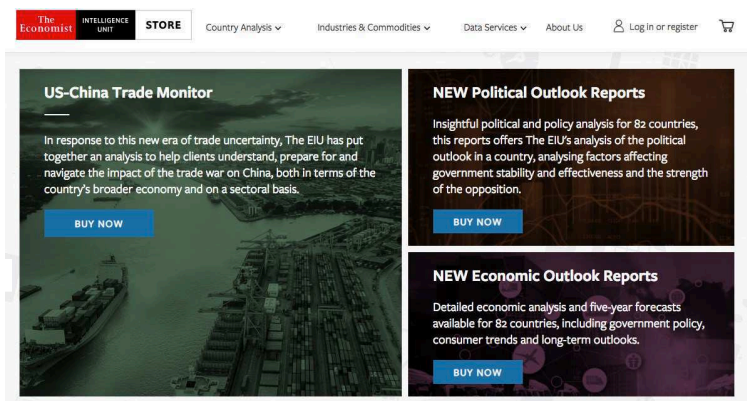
The Economist INTELLIGENCE UNIT STORE Country Analysis Industries & Commodities Data Services About Us Log in or register

US-China Trade Monitor

In response to this new era of trade uncertainty, The EIU has put together an analysis to help clients understand, prepare for and navigate the impact of the trade war on China, both in terms of the country's broader economy and on a sectoral basis.

BUY NOW

NEW Political Outlook Reports

Insightful political and policy analysis for 82 countries, this reports offers The EIU's analysis of the political outlook in a country, analysing factors affecting government stability and effectiveness and the strength of the opposition.

BUY NOW

NEW Economic Outlook Reports

Detailed economic analysis and five-year forecasts available for 82 countries, including government policy, consumer trends and long-term outlooks.

BUY NOW